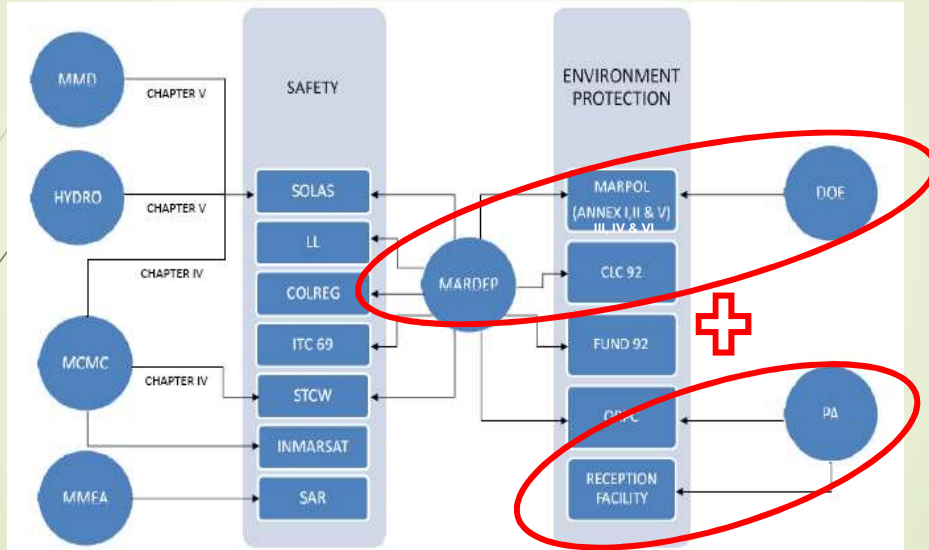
MMD
CHAPTER V
HYDRO
CHAPTER V
CHAPTER IV
MCMC
CHAPTER IV
MMEA

SAFETY
SOLAS
LL
COLREG
ITC 69
STCW
INMARSAT
SAR

MARDEP

ENVIRONMENT PROTECTION
MARPOL (ANNEX I,II & V) III, IV & VI
CLC 92
FUND 92
OPRC
RECEPTION FACILITY

DOE
PA